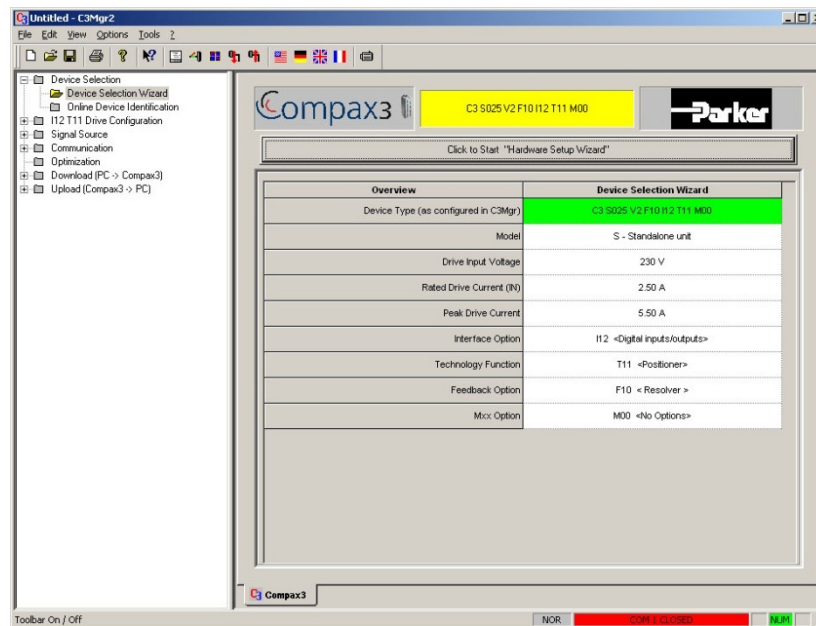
Untitled - C3Mgr2

File Edit View Options Tools ?

Device Selection
Device Selection Wizard
Online Device Identification
I12 T11 Drive Configuration
Signal Source
Communication
Optimization
Download (PC -> Compax3)
Upload (Compax3 -> PC)

Compax3

C3 S025 V2 F10 I12 T11 M00

Parker

Click to Start "Hardware Setup Wizard"

| Overview | Device Selection Wizard |
|---|---|
| Device Type (as configured in C3Mgr) | C3 S025 V2 F10 I12 T11 M00 |
| Model | S - Standalone unit |
| Drive Input Voltage | 230 V |
| Rated Drive Current (IN) | 2.50 A |
| Peak Drive Current | 5.50 A |
| Interface Option | I12 <Digital inputs/outputs> |
| Technology Function | T11 <Positioner> |
| Feedback Option | F10 < Resolver > |
| Mxx Option | M00 <No Options> |

Compax3

Toolbar On / Off

NOR

COM 1 CLOSED

NUM